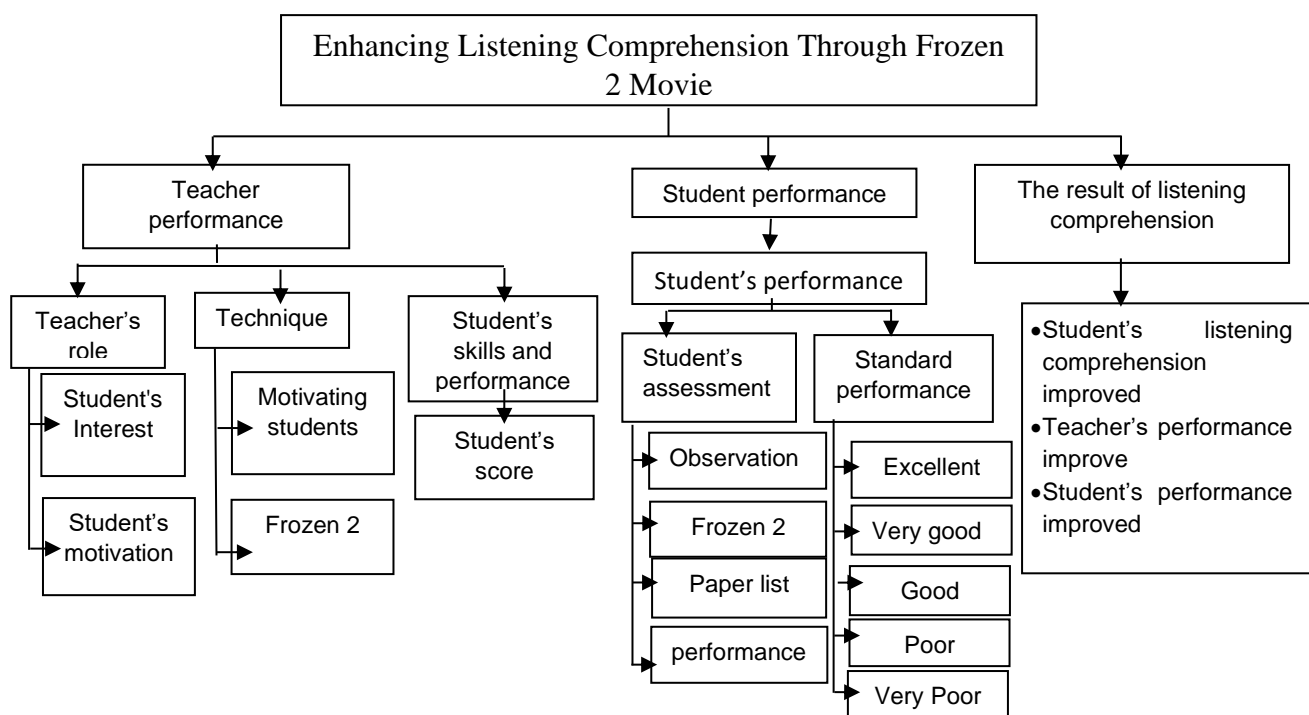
Enhancing Listening Comprehension Through Frozen 2 Movie

Teacher performance

Teacher's role

Student's Interest

Student's motivation

Technique

Motivating students

Frozen 2

Student's skills and performance

Student's score

Student performance

Student's performance

Student's assessment

Observation

Frozen 2

Paper list

performance

Standard performance

Excellent

Very good

Good

Poor

Very Poor

The result of listening comprehension

- Student's listening comprehension improved
- Teacher's performance improve
- Student's performance improved